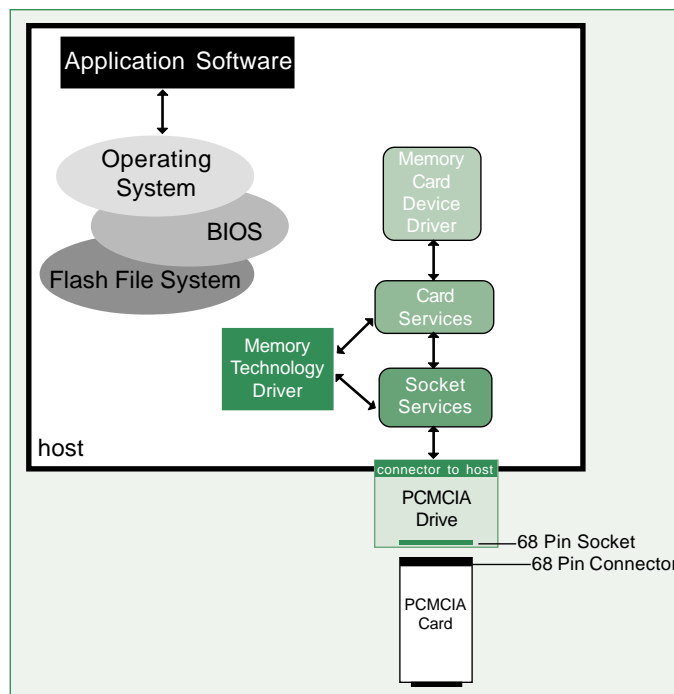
Application Software

Operating System

BIOS

Flash File System

Memory Card Device Driver

Card Services

Memory Technology Driver

Socket Services

host

connector to host

PCMCIA Drive

68 Pin Socket

68 Pin Connector

PCMCIA Card